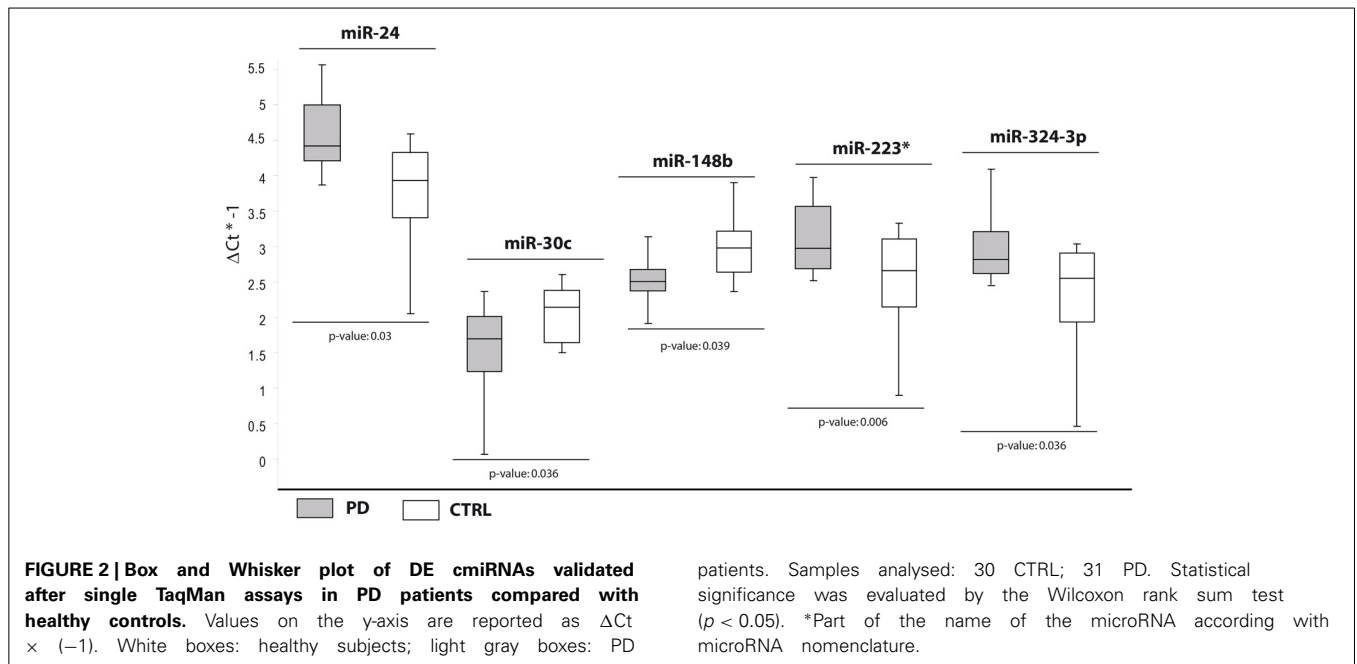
miR-24

miR-30c

miR-148b

miR-223*

miR-324-3p

5.5
5
4.5
4
3.5
3
2.5
2
1.5
1
0.5
0

$\Delta$Ct * -1

p-value: 0.03

p-value: 0.036

p-value: 0.039

p-value: 0.006

p-value: 0.036

PD CTRL

**FIGURE 2 | Box and Whisker plot of DE cmiRNAs validated after single TaqMan assays in PD patients compared with healthy controls.** Values on the y-axis are reported as $\Delta$Ct $\times$ $(-1)$. White boxes: healthy subjects; light gray boxes: PD patients. Samples analysed: 30 CTRL; 31 PD. Statistical significance was evaluated by the Wilcoxon rank sum test ($p < 0.05$). *Part of the name of the microRNA according with microRNA nomenclature.